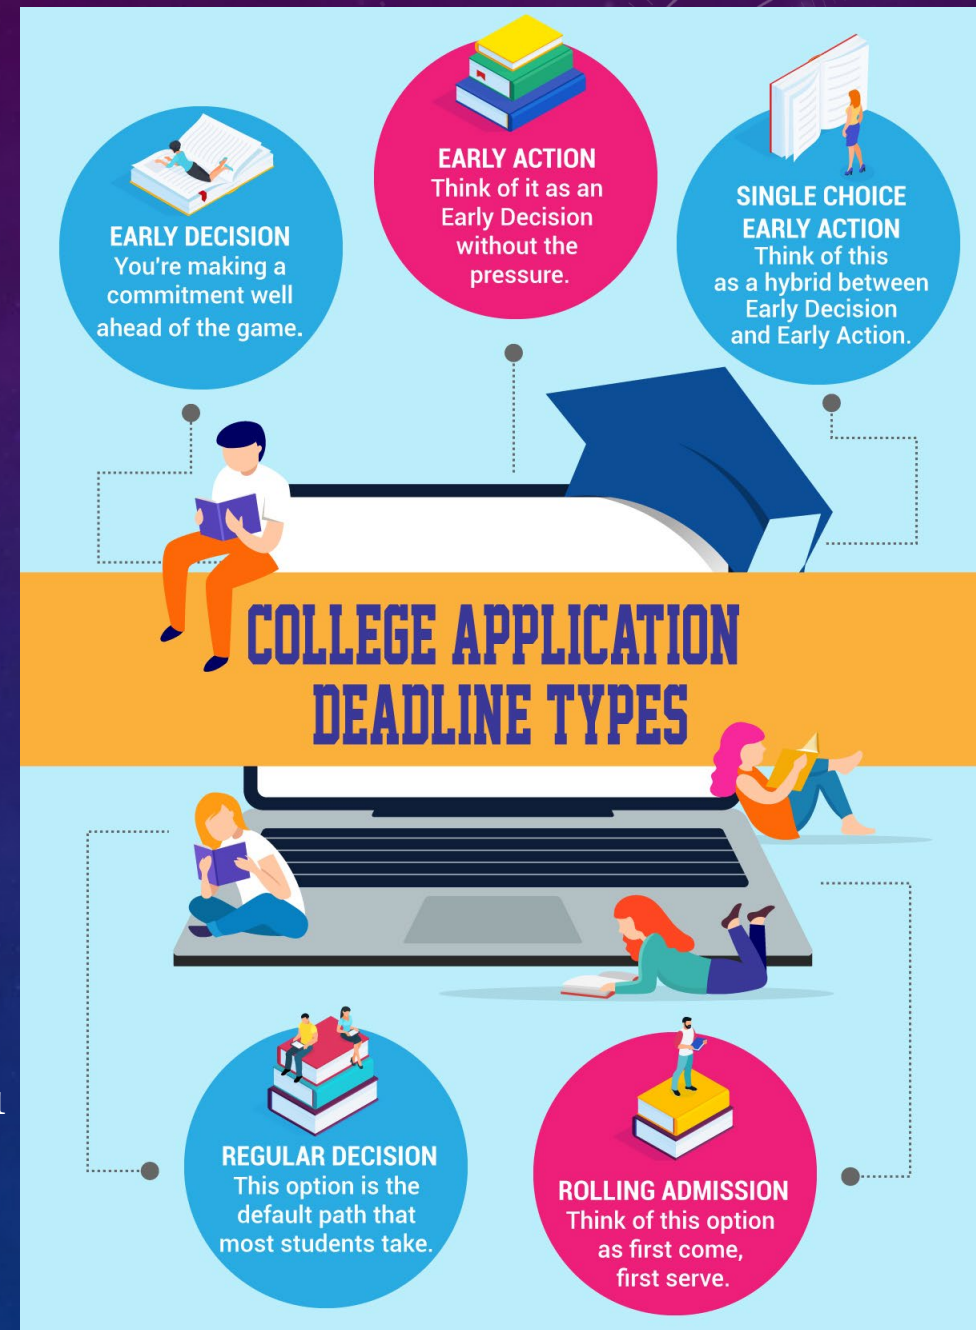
EARLY DECISION
You're making a commitment well ahead of the game.

EARLY ACTION
Think of it as an Early Decision without the pressure.

SINGLE CHOICE EARLY ACTION
Think of this as a hybrid between Early Decision and Early Action.

COLLEGE APPLICATION DEADLINE TYPES

REGULAR DECISION
This option is the default path that most students take.

ROLLING ADMISSION
Think of this option as first come, first serve.